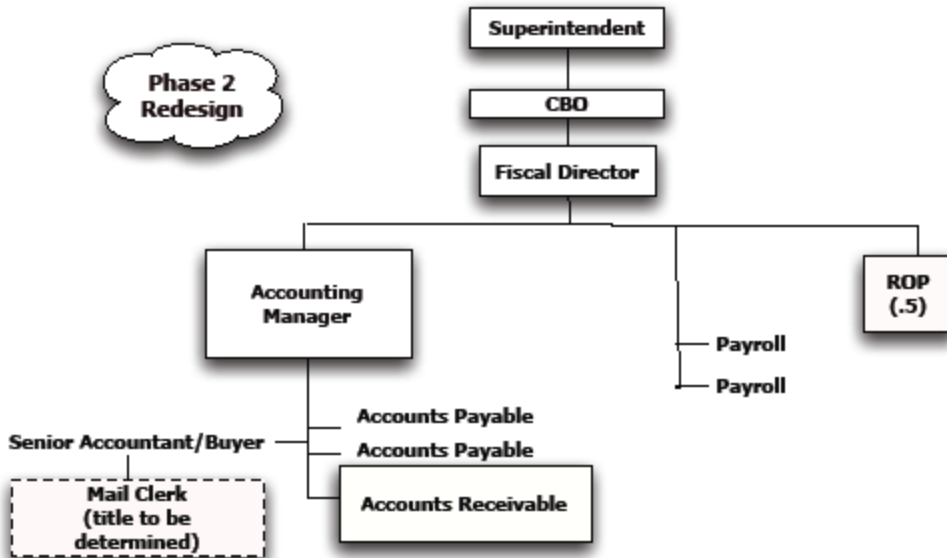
Phase 2 Redesign

Superintendent

CBO

Fiscal Director

Accounting Manager

Payroll

Payroll

ROP (.5)

Senior Accountant/Buyer

Mail Clerk (title to be determined)

Accounts Payable

Accounts Payable

Accounts Receivable